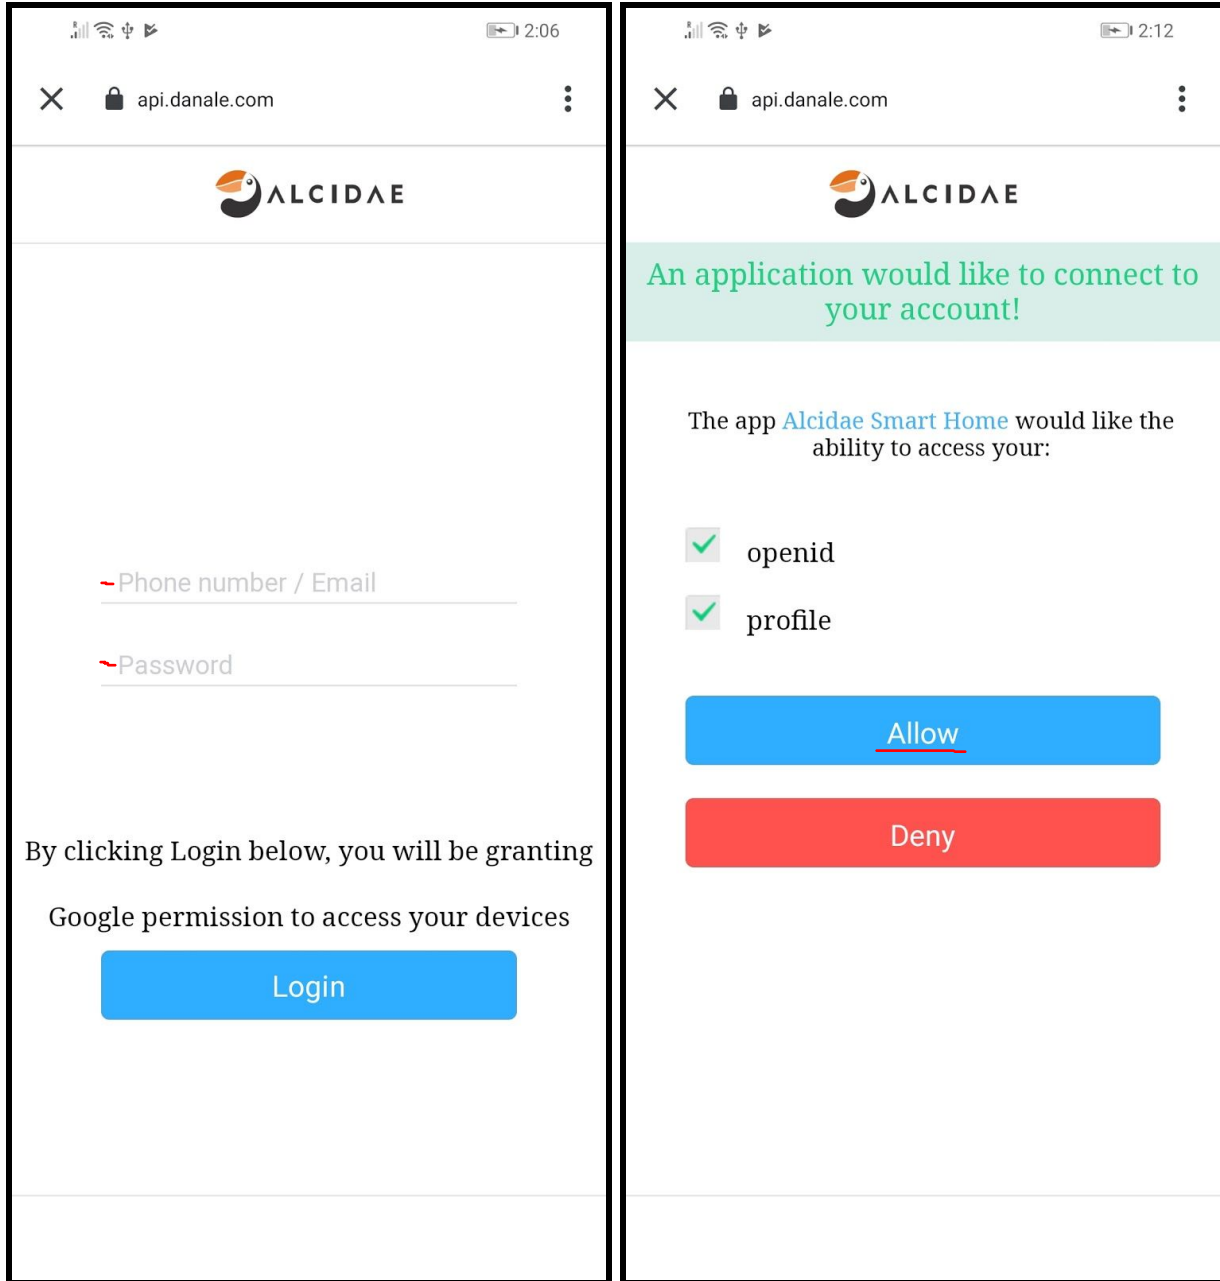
2:06

api.danale.com

ALCIDAE

Phone number / Email

Password

By clicking Login below, you will be granting

Google permission to access your devices

Login

2:12

api.danale.com

ALCIDAE

An application would like to connect to your account!

The app Alcidae Smart Home would like the ability to access your:

openid

profile

Allow

Deny